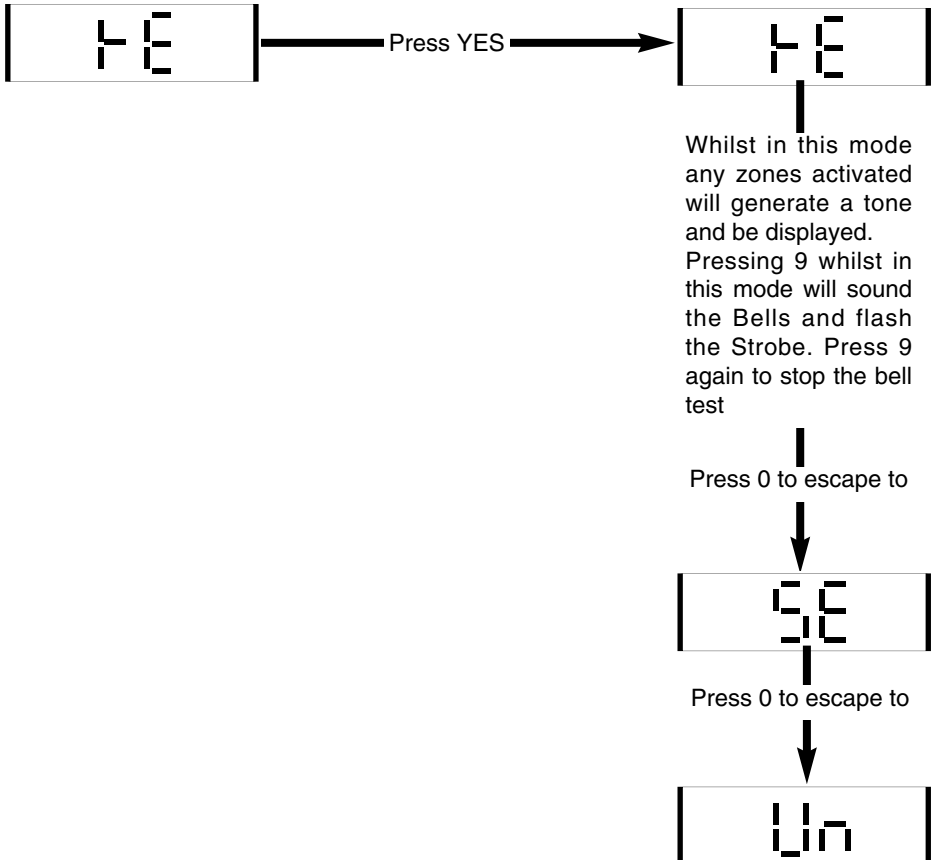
tE

Press YES

tE

Whilst in this mode any zones activated will generate a tone and be displayed. Pressing 9 whilst in this mode will sound the Bells and flash the Strobe. Press 9 again to stop the bell test

Press 0 to escape to

SE

Press 0 to escape to

Un